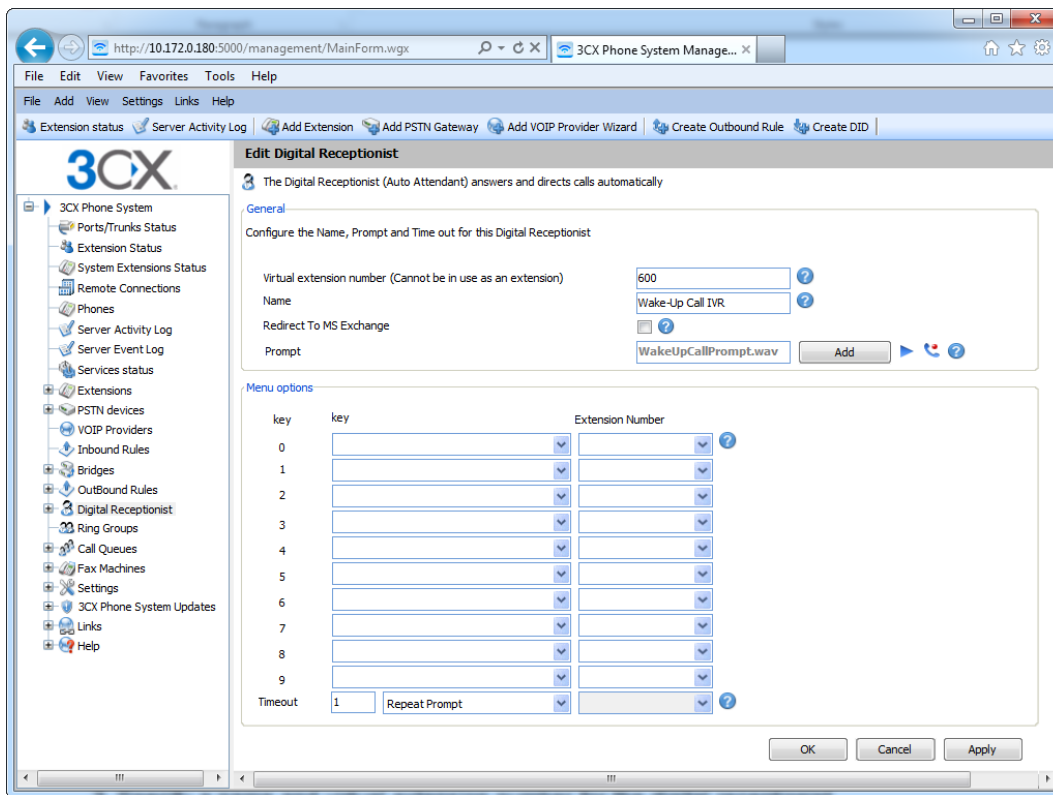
http://10.172.0.180:5000/management/MainForm.wgx
3CX Phone System Manage... ×

File Edit View Favorites Tools Help

File Add View Settings Links Help

Extension status | Server Activity Log | Add Extension | Add PSTN Gateway | Add VOIP Provider Wizard | Create Outbound Rule | Create DID

3CX

3CX Phone System
Ports/Trunks Status
Extension Status
System Extensions Status
Remote Connections
Phones
Server Activity Log
Server Event Log
Services status
Extensions
PSTN devices
VOIP Providers
Inbound Rules
Bridges
OutBound Rules
Digital Receptionist
Ring Groups
Call Queues
Fax Machines
Settings
3CX Phone System Updates
Links
Help

Edit Digital Receptionist

The Digital Receptionist (Auto Attendant) answers and directs calls automatically

General

Configure the Name, Prompt and Time out for this Digital Receptionist

Virtual extension number (Cannot be in use as an extension) 600
Name Wake-Up Call IVR
Redirect To MS Exchange
Prompt WakeUpCallPrompt.wav Add

Menu options

key key Extension Number
0
1
2
3
4
5
6
7
8
9
Timeout 1 Repeat Prompt

OK Cancel Apply